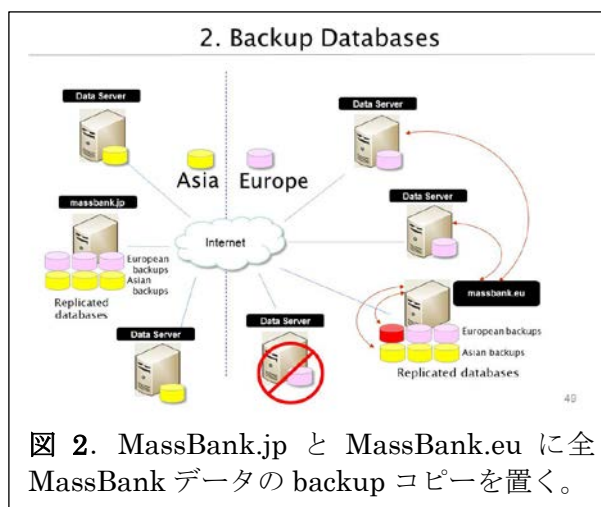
2. Backup Databases

Data Server

Asia

Europe

Data Server

massbank.jp

Internet

Data Server

European backups

Asian backups

Replicated databases

massbank.eu

Data Server

Data Server

European backups

Asian backups

Replicated databases

49

**図 2**. MassBank.jp と MassBank.eu に全 MassBank データの backup コピーを置く。